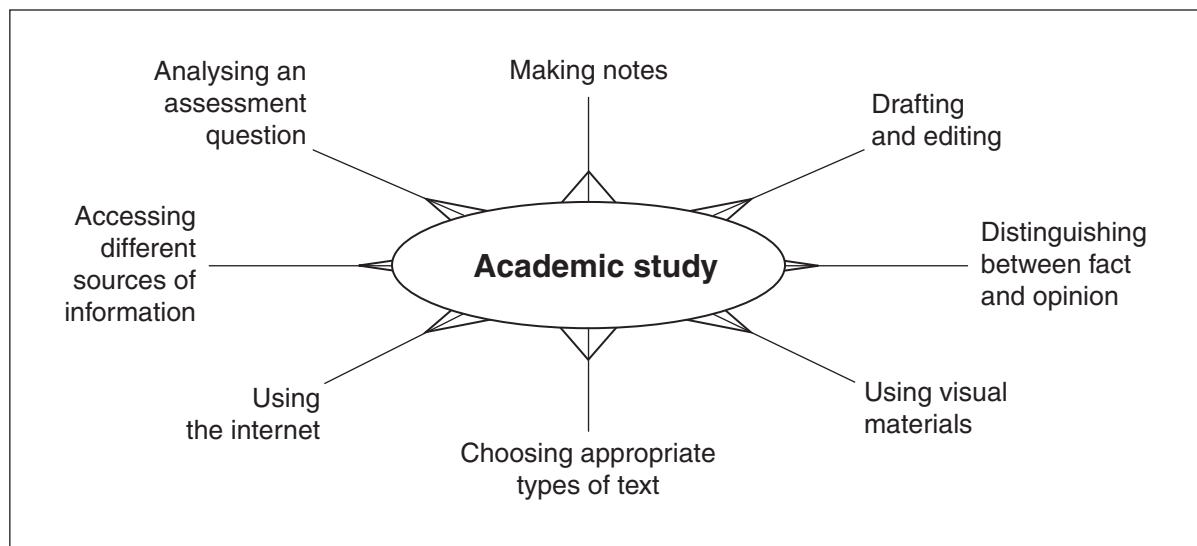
Analysing an assessment question

Making notes

Drafting and editing

Accessing different sources of information

Academic study

Distinguishing between fact and opinion

Using the internet

Choosing appropriate types of text

Using visual materials